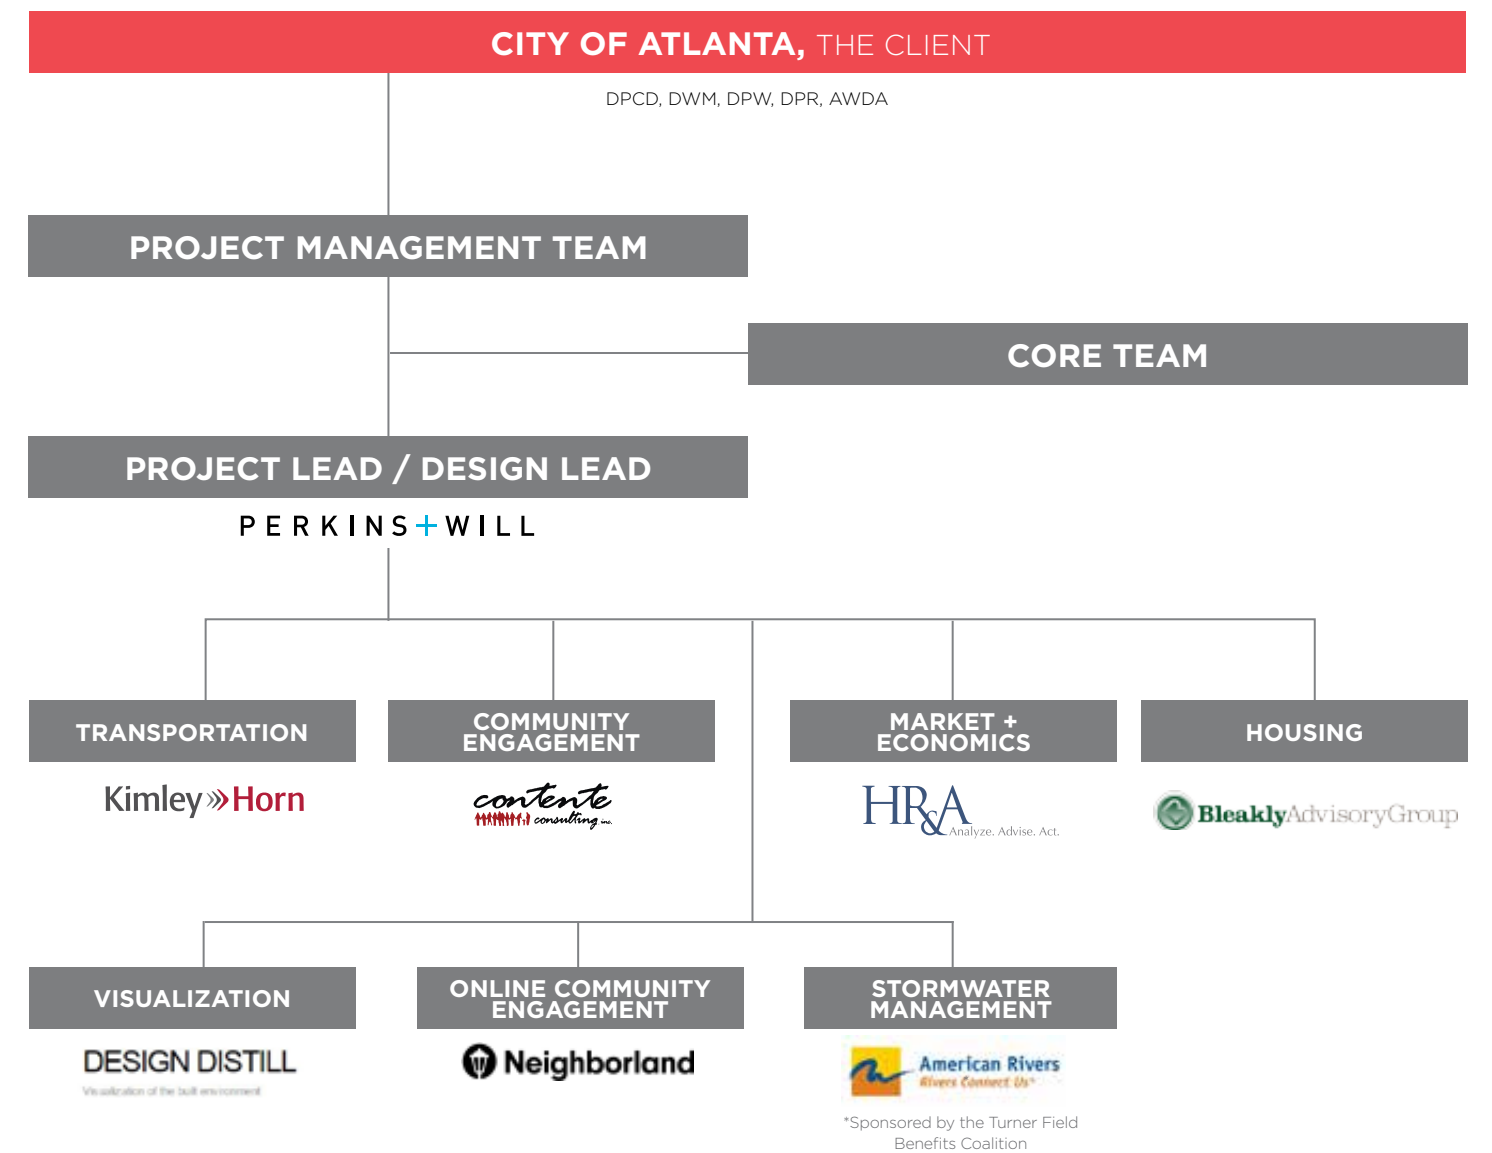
CITY OF ATLANTA, THE CLIENT

DPCD, DWM, DPW, DPR, AWDA

PROJECT MANAGEMENT TEAM

CORE TEAM

PROJECT LEAD / DESIGN LEAD

PERKINS+WILL

TRANSPORTATION

Kimley»Horn

COMMUNITY ENGAGEMENT

contente consulting inc.

MARKET + ECONOMICS

HR&A Analyze. Advise. Act.

HOUSING

BleaklyAdvisoryGroup

VISUALIZATION

DESIGN DISTILL

Visualization of the built environment

ONLINE COMMUNITY ENGAGEMENT

Neighborland

STORMWATER MANAGEMENT

American Rivers
Rivers Connect Us*

*Sponsored by the Turner Field Benefits Coalition